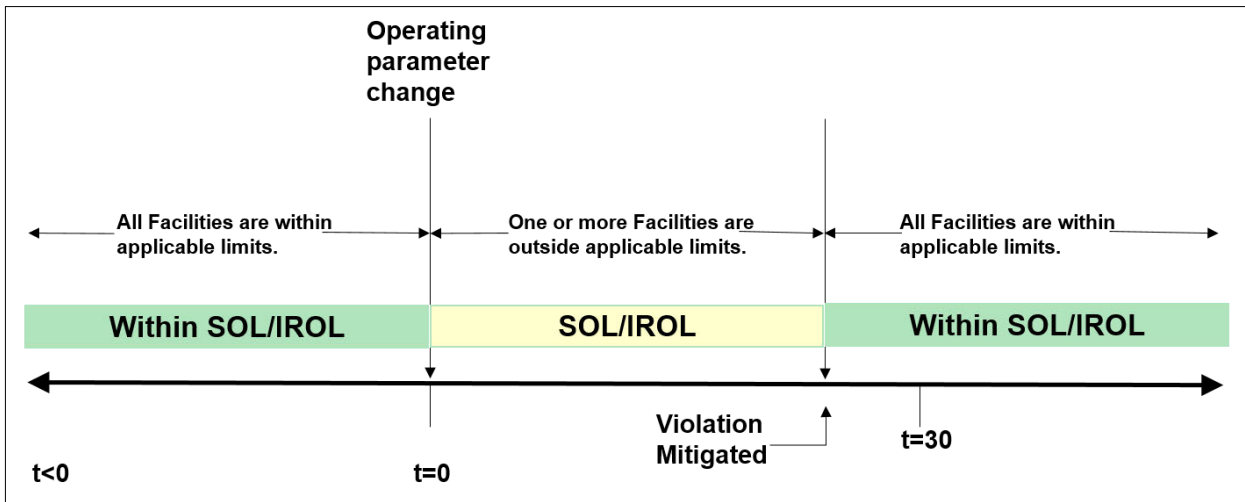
Operating parameter change

All Facilities are within applicable limits.

One or more Facilities are outside applicable limits.

All Facilities are within applicable limits.

Within SOL/IROL

SOL/IROL

Within SOL/IROL

Violation Mitigated

t=30

t<0

t=0